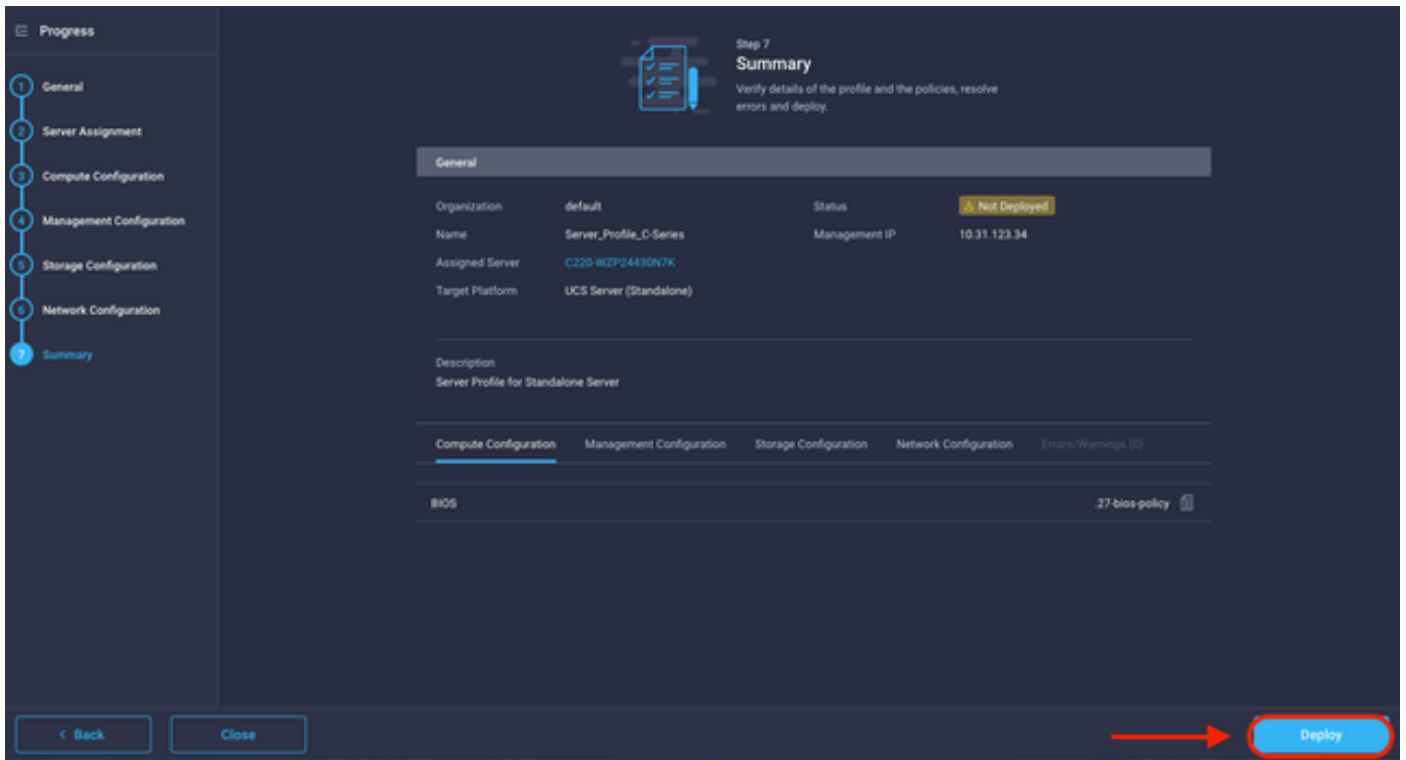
Progress

1 General
2 Server Assignment
3 Compute Configuration
4 Management Configuration
5 Storage Configuration
6 Network Configuration
7 Summary

Step 7
Summary
Verify details of the profile and the policies, resolve errors and deploy.

General

Organization default
Name Server_Profile_C-Series
Assigned Server C220-WZP24430N7K
Target Platform UCS Server (Standalone)
Status ⚠ Not Deployed
Management IP 10.31.123.34

Description
Server Profile for Standalone Server

Compute Configuration Management Configuration Storage Configuration Network Configuration Errors/Warnings (0)

BIOS .27-bios-policy

< Back Close Deploy